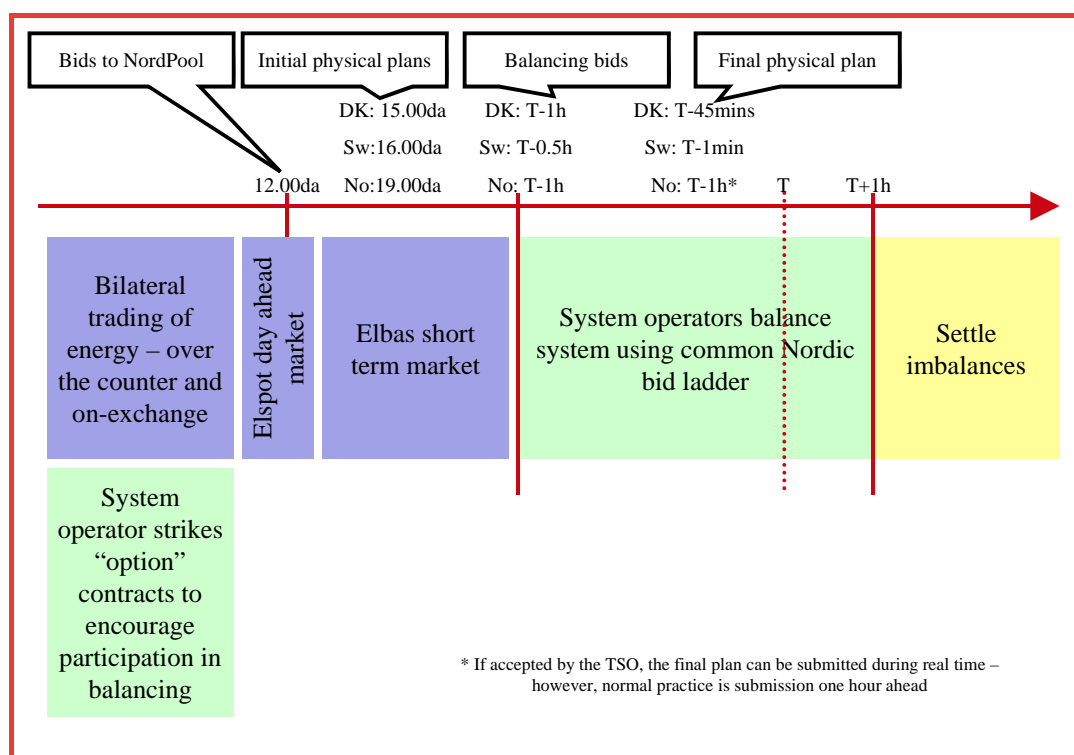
Bids to NordPool

Initial physical plans

Balancing bids

Final physical plan

DK: 15.00da

Sw:16.00da

No:19.00da

DK: T-1h

Sw: T-0.5h

No: T-1h

DK: T-45mins

Sw: T-1min

No: T-1h*

12.00da

T

T+1h

Bilateral trading of energy – over the counter and on-exchange

Elspot day ahead market

Elbas short term market

System operators balance system using common Nordic bid ladder

Settle imbalances

System operator strikes “option” contracts to encourage participation in balancing

* If accepted by the TSO, the final plan can be submitted during real time – however, normal practice is submission one hour ahead